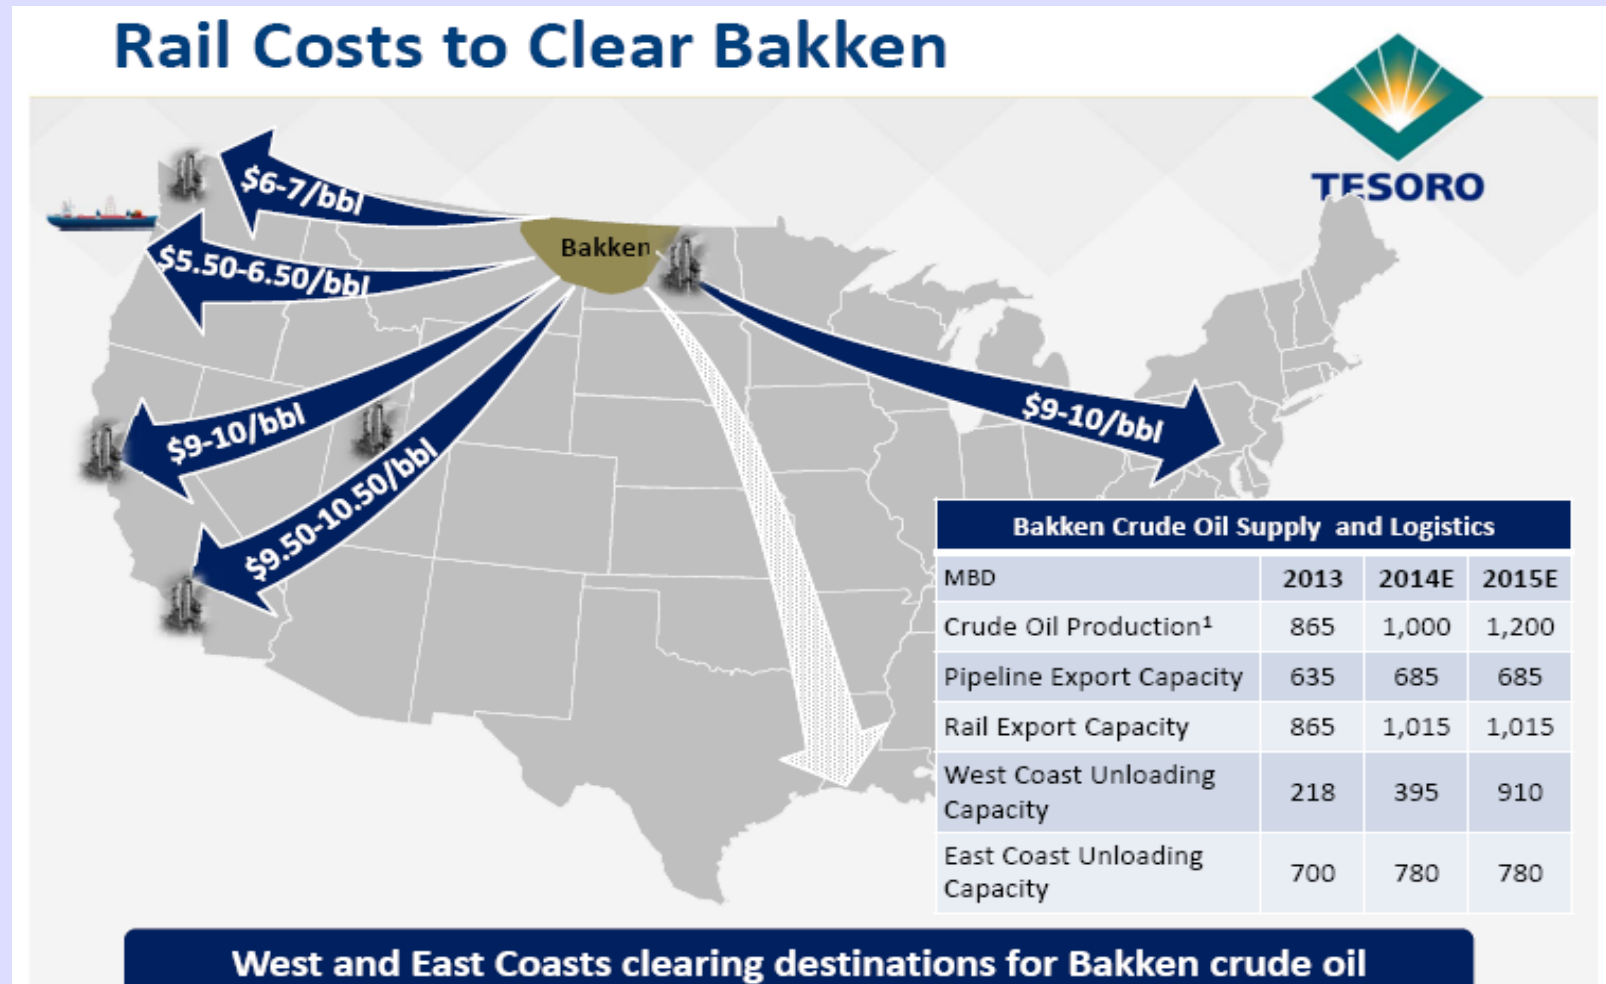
Rail Costs to Clear Bakken

TESORO

Bakken

$6-7/bbl

$5.50-6.50/bbl

$9-10/bbl

$9.50-10.50/bbl

$9-10/bbl

| Bakken Crude Oil Supply and Logistics | | | |
|---|---|---|---|
| MBD | 2013 | 2014E | 2015E |
| Crude Oil Production¹ | 865 | 1,000 | 1,200 |
| Pipeline Export Capacity | 635 | 685 | 685 |
| Rail Export Capacity | 865 | 1,015 | 1,015 |
| West Coast Unloading Capacity | 218 | 395 | 910 |
| East Coast Unloading Capacity | 700 | 780 | 780 |

West and East Coasts clearing destinations for Bakken crude oil